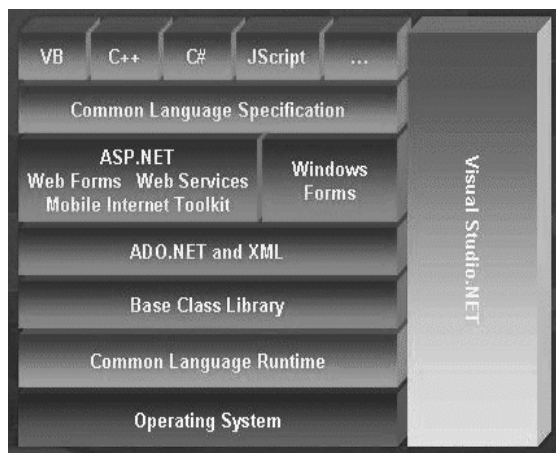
VB
C++
C#
JScript
...

Common Language Specification

ASP.NET
Web Forms Web Services
Mobile Internet Toolkit

Windows Forms

ADO.NET and XML

Base Class Library

Common Language Runtime

Operating System

Visual Studio.NET